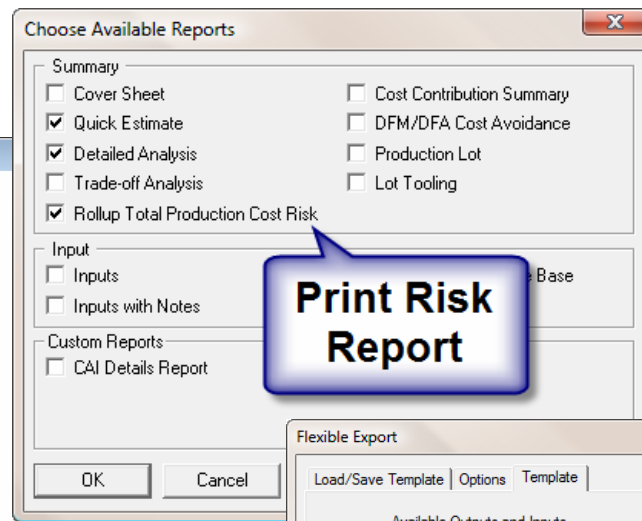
Choose Available Reports

Summary
Cover Sheet
Quick Estimate
Detailed Analysis
Trade-off Analysis
Rollup Total Production Cost Risk
Cost Contribution Summary
DFM/DFA Cost Avoidance
Production Lot
Lot Tooling

Input
Inputs
Inputs with Notes
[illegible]e Base

Custom Reports
CAI Details Report

Print Risk Report

OK
Cancel

Flexible Export
Load/Save Template
Options
Template
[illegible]